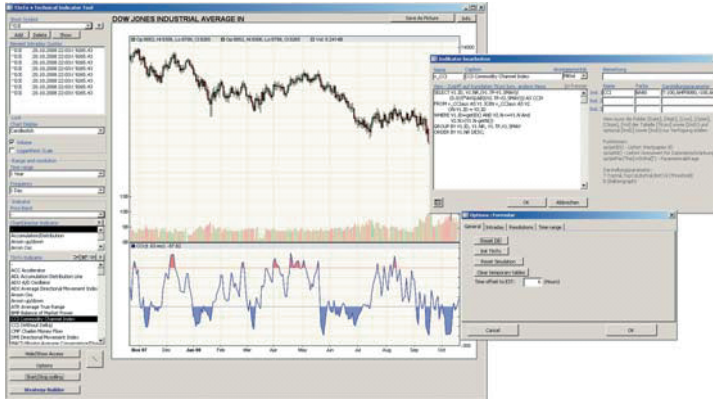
TSchs's Technical Indicator Tool

DOW JONES INDUSTRIAL AVERAGE IN

Save As Picture

Info

Add

Delete

Show

Volume

Logarithmic Scale

Range and resolution

1 Year

1 Day

CCI Commodity Channel Index

Nov 07

Dec

Jan 08

Feb

Mar

Apr

May

Jun

Jul

Aug

Sep

Oct

Indikator bearbeiten

CCI Commodity Channel Index

OK

Abbrechen

Options - Formular

General

Intraday

Resolutions

Time range

Reset DB

Init TSchs

Reset Simulation

Clear temporary tables

Time offset to EST:

(Hours)

Cancel

OK

Hide/Show Access

Options

Start Prog-editor

Strategy Builder